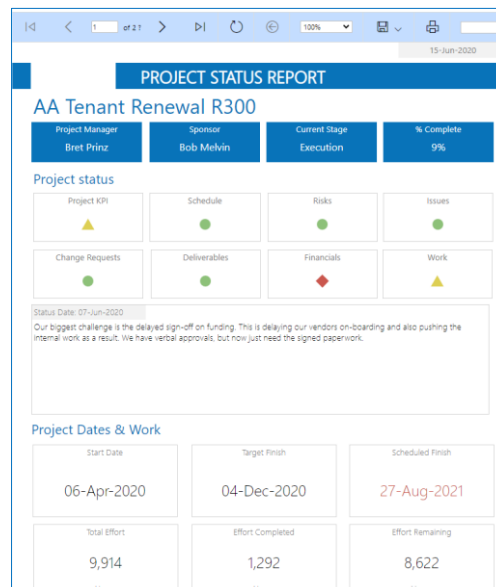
1 of 2 ? 100%

15-Jun-2020

PROJECT STATUS REPORT

AA Tenant Renewal R300

| Project Manager | Sponsor | Current Stage | % Complete |
|---|---|---|---|
| Bret Prinz | Bob Melvin | Execution | 9% |

Project status

| Project KPI | Schedule | Risks | Issues |
|---|---|---|---|
| Change Requests | Deliverables | Financials | Work |

Status Date: 07-Jun-2020
Our biggest challenge is the delayed sign-off on funding. This is delaying our vendors on-boarding and also pushing the internal work as a result. We have verbal approvals, but now just need the signed paperwork.

Project Dates & Work

| Start Date | Target Finish | Scheduled Finish |
|---|---|---|
| 06-Apr-2020 | 04-Dec-2020 | 27-Aug-2021 |

| Total Effort | Effort Completed | Effort Remaining |
|---|---|---|
| 9,914 | 1,292 | 8,622 |